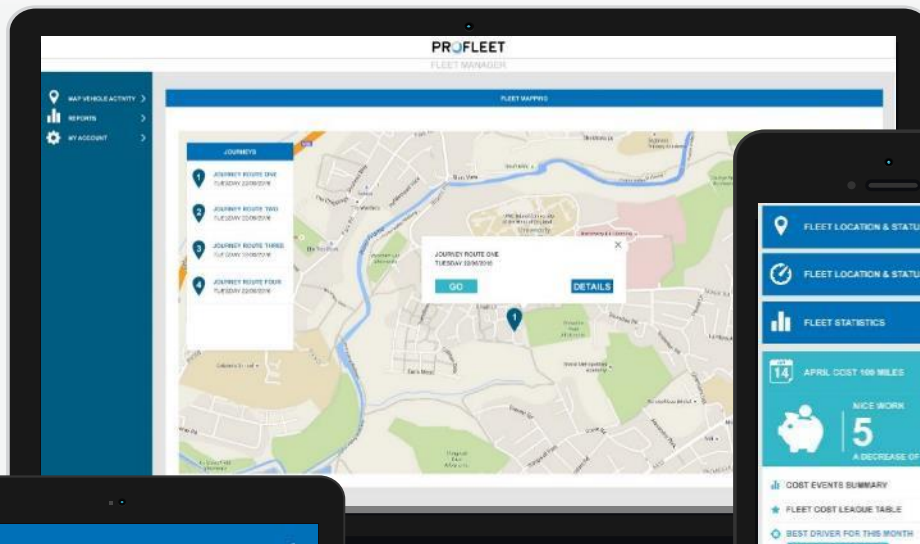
PROFLEET
FLEET MANAGER

MAP VEHICLE ACTIVITY
REPORTS
MY ACCOUNT

FLEET MAPPING

JOURNEYS
1 JOURNEY ROUTE ONE
TUESDAY 22/06/2016
2 JOURNEY ROUTE TWO
TUESDAY 22/06/2016
3 JOURNEY ROUTE THREE
TUESDAY 22/06/2016
4 JOURNEY ROUTE FOUR
TUESDAY 22/06/2016

JOURNEY ROUTE ONE
TUESDAY 22/06/2016
GO
DETAILS

FLEET LOCATION & STATU
FLEET LOCATION & STATU
FLEET STATISTICS
14 APRIL COST 100 MILES
NICE WORK
5
A DECREASE OF
COST EVENTS SUMMARY
FLEET COST LEAGUE TABLE
BEST DRIVER FOR THIS MONTH